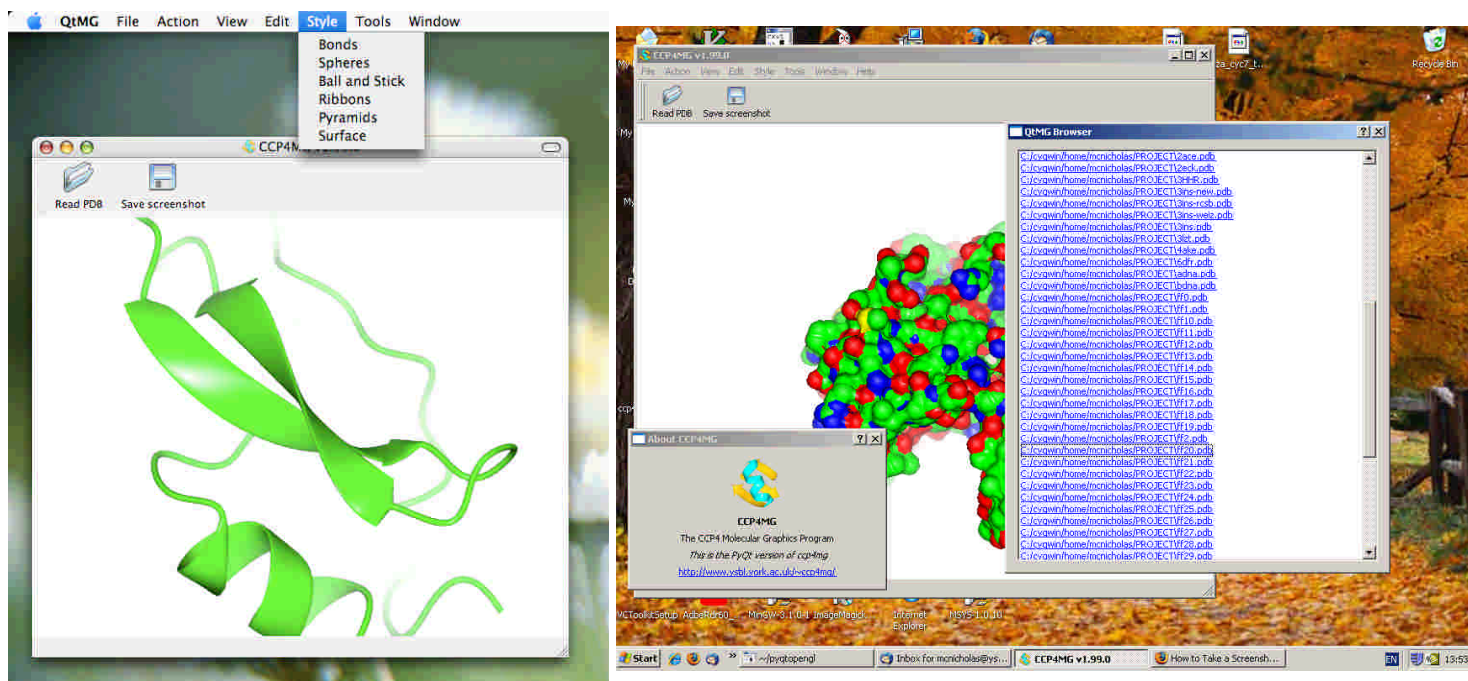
QtMG File Action View Edit Style Tools Window

Bonds
Spheres
Ball and Stick
Ribbons
Pyramids
Surface

CCP4MG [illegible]

Read PDB Save screenshot

CCP4MG v1.99.0

File Action View Edit Style Tools Window Help

Read PDB Save screenshot

QtMG Browser

C:/cygwin/home/mcnicholas/PROJECT\2ace.pdb
C:/cygwin/home/mcnicholas/PROJECT\2eck.pdb
C:/cygwin/home/mcnicholas/PROJECT\3HHR.pdb
C:/cygwin/home/mcnicholas/PROJECT\3ins-new.pdb
C:/cygwin/home/mcnicholas/PROJECT\3ins-rcsb.pdb
C:/cygwin/home/mcnicholas/PROJECT\3ins-weiz.pdb
C:/cygwin/home/mcnicholas/PROJECT\3ins.pdb
C:/cygwin/home/mcnicholas/PROJECT\3lzt.pdb
C:/cygwin/home/mcnicholas/PROJECT\4ake.pdb
C:/cygwin/home/mcnicholas/PROJECT\6dfr.pdb
C:/cygwin/home/mcnicholas/PROJECT\adna.pdb
C:/cygwin/home/mcnicholas/PROJECT\bdna.pdb
C:/cygwin/home/mcnicholas/PROJECT\ff0.pdb
C:/cygwin/home/mcnicholas/PROJECT\ff1.pdb
C:/cygwin/home/mcnicholas/PROJECT\ff10.pdb
C:/cygwin/home/mcnicholas/PROJECT\ff11.pdb
C:/cygwin/home/mcnicholas/PROJECT\ff12.pdb
C:/cygwin/home/mcnicholas/PROJECT\ff13.pdb
C:/cygwin/home/mcnicholas/PROJECT\ff14.pdb
C:/cygwin/home/mcnicholas/PROJECT\ff15.pdb
C:/cygwin/home/mcnicholas/PROJECT\ff16.pdb
C:/cygwin/home/mcnicholas/PROJECT\ff17.pdb
C:/cygwin/home/mcnicholas/PROJECT\ff18.pdb
C:/cygwin/home/mcnicholas/PROJECT\ff19.pdb
C:/cygwin/home/mcnicholas/PROJECT\ff2.pdb
C:/cygwin/home/mcnicholas/PROJECT\ff20.pdb
C:/cygwin/home/mcnicholas/PROJECT\ff21.pdb
C:/cygwin/home/mcnicholas/PROJECT\ff22.pdb
C:/cygwin/home/mcnicholas/PROJECT\ff23.pdb
C:/cygwin/home/mcnicholas/PROJECT\ff24.pdb
C:/cygwin/home/mcnicholas/PROJECT\ff25.pdb
C:/cygwin/home/mcnicholas/PROJECT\ff26.pdb
C:/cygwin/home/mcnicholas/PROJECT\ff27.pdb
C:/cygwin/home/mcnicholas/PROJECT\ff28.pdb
C:/cygwin/home/mcnicholas/PROJECT\ff29.pdb

About CCP4MG

CCP4MG
The CCP4 Molecular Graphics Program
This is the PyQt version of ccp4mg
http://www.ysbl.york.ac.uk/~ccp4mg/

Recycle Bin
za_cyc7_t...
VCToolkitSetup AcbeRdr60_... MinGW-3.1.0-1 ImageMagick... Internet Explorer MSYS-1.0.10

Start ~/pyqtopengl Inbox for mcnicholas@ys... CCP4MG v1.99.0 How to Take a Screensh... EN 13:53